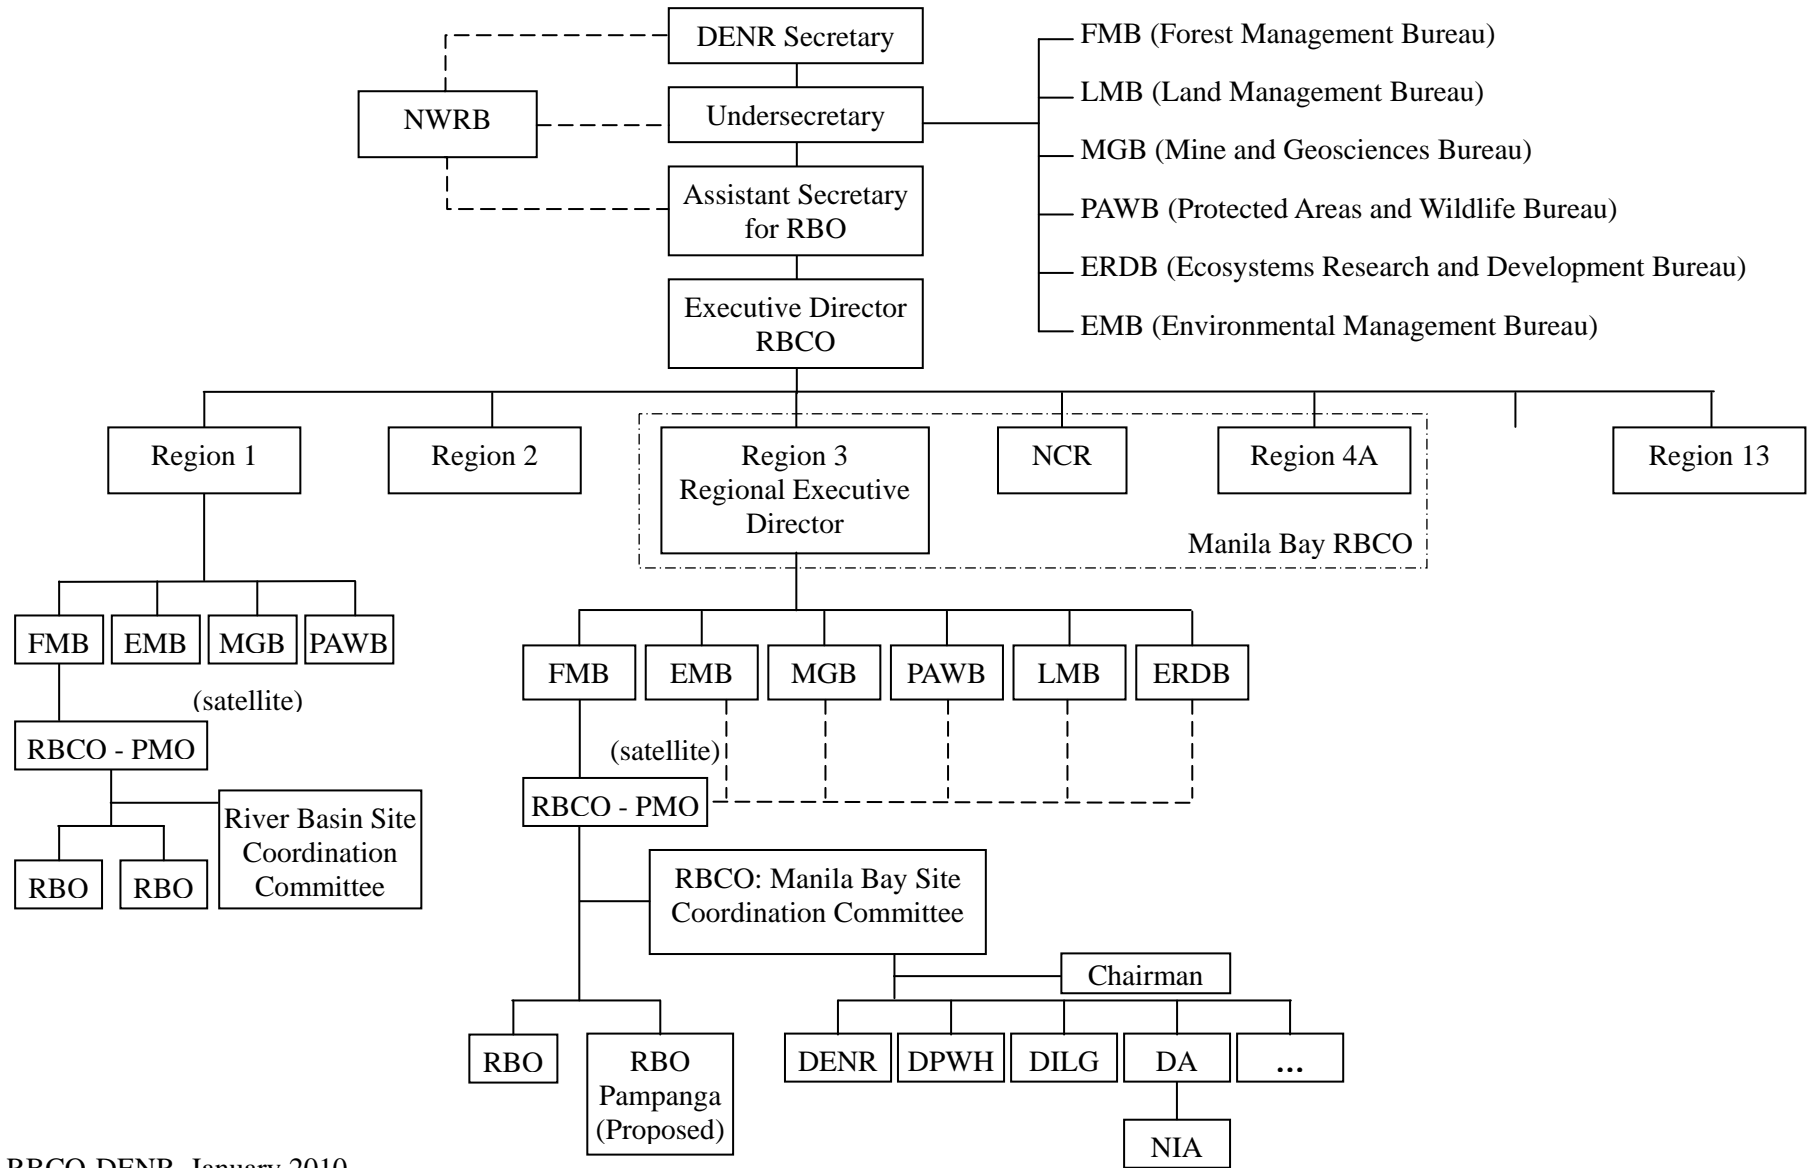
DENR Secretary

NWRB

Undersecretary

Assistant Secretary for RBO

Executive Director RBCO

FMB (Forest Management Bureau)
LMB (Land Management Bureau)
MGB (Mine and Geosciences Bureau)
PAWB (Protected Areas and Wildlife Bureau)
ERDB (Ecosystems Research and Development Bureau)
EMB (Environmental Management Bureau)

Region 1

Region 2

Region 3 Regional Executive Director

NCR

Region 4A

Region 13

Manila Bay RBCO

FMB | EMB | MGB | PAWB

(satellite)

RBCO - PMO

River Basin Site Coordination Committee

RBO | RBO

FMB | EMB | MGB | PAWB | LMB | ERDB

(satellite)

RBCO - PMO

RBCO: Manila Bay Site Coordination Committee

Chairman

RBO

RBO Pampanga (Proposed)

DENR | DPWH | DILG | DA | ...

NIA

RBCO-DENR, January 2010